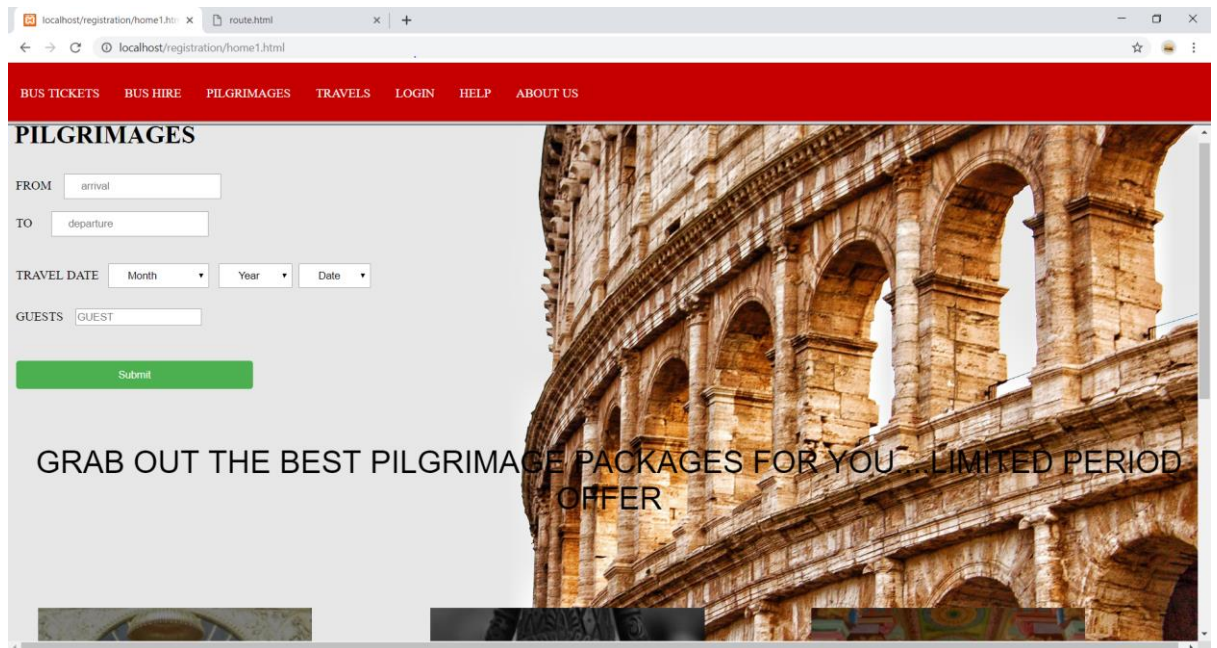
localhost/registration/home1.htm ×
route.html ×
+

localhost/registration/home1.html

BUS TICKETS BUS HIRE PILGRIMAGES TRAVELS LOGIN HELP ABOUT US

PILGRIMAGES

FROM arrival

TO departure

TRAVEL DATE Month Year Date

GUESTS GUEST

Submit

GRAB OUT THE BEST PILGRIMAGE PACKAGES FOR YOU...LIMITED PERIOD OFFER